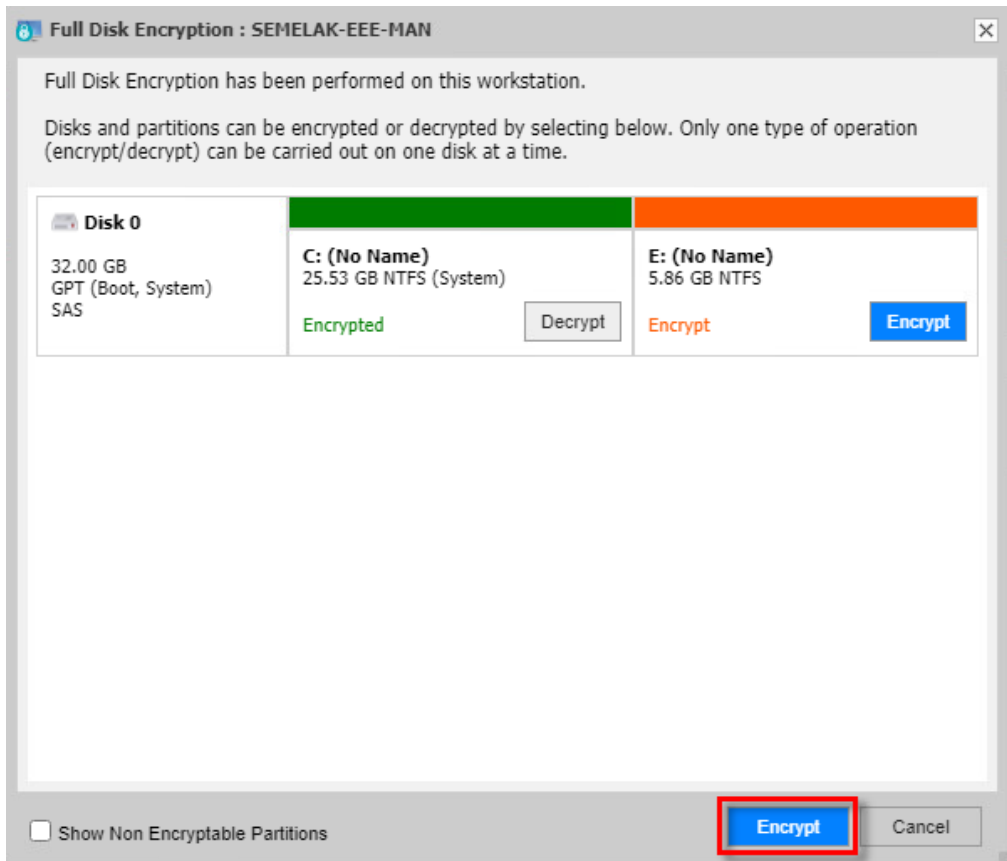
Full Disk Encryption : SEMELAK-EEE-MAN

×

Full Disk Encryption has been performed on this workstation.

Disks and partitions can be encrypted or decrypted by selecting below. Only one type of operation (encrypt/decrypt) can be carried out on one disk at a time.

Disk 0

32.00 GB
GPT (Boot, System)
SAS

C: (No Name)
25.53 GB NTFS (System)

Encrypted

Decrypt

E: (No Name)
5.86 GB NTFS

Encrypt

Encrypt

Show Non Encryptable Partitions

Encrypt

Cancel